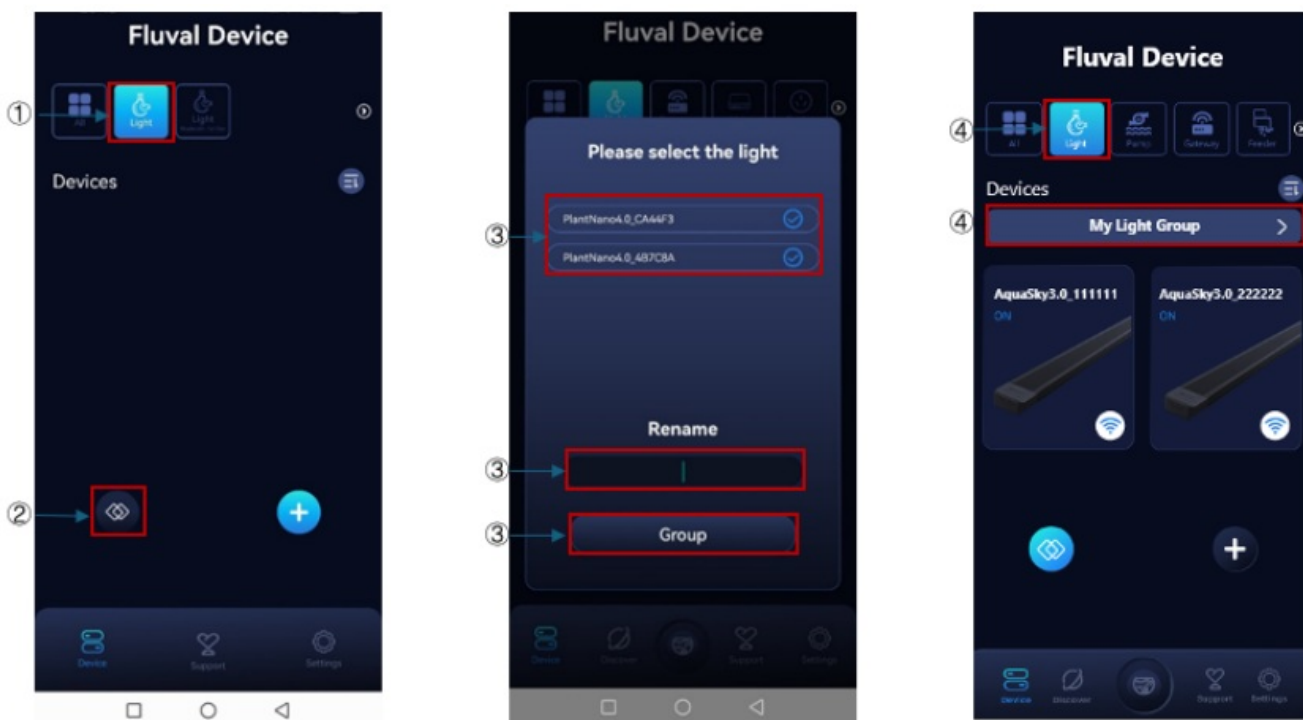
Fluval Device

①

All

Light

Light Remote control

Devices

②

Device

Support

Settings

Fluval Device

Please select the light

③

PlantNano4.0_CA44F3

PlantNano4.0_4B7C8A

Rename

③

③

Group

Device

Discover

Support

Settings

Fluval Device

④

All

Light

Pump

Gateway

Feeder

Devices

④

My Light Group

AquaSky3.0_111111

ON

AquaSky3.0_222222

ON

Device

Discover

Support

Settings